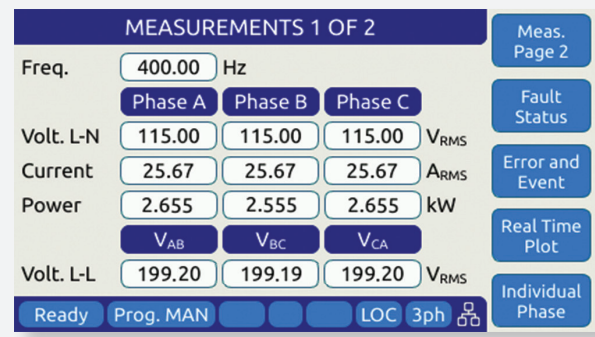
MEASUREMENTS 1 OF 2

Meas. Page 2

Fault Status

Error and Event

Real Time Plot

Individual Phase

| | Phase A | Phase B | Phase C | |
|---|---|---|---|---|
| Freq. | 400.00 | | | Hz |
| Volt. L-N | 115.00 | 115.00 | 115.00 | $V_{RMS}$ |
| Current | 25.67 | 25.67 | 25.67 | $A_{RMS}$ |
| Power | 2.655 | 2.555 | 2.655 | kW |
| | $V_{AB}$ | $V_{BC}$ | $V_{CA}$ | |
| Volt. L-L | 199.20 | 199.19 | 199.20 | $V_{RMS}$ |

Ready Prog. MAN LOC 3ph